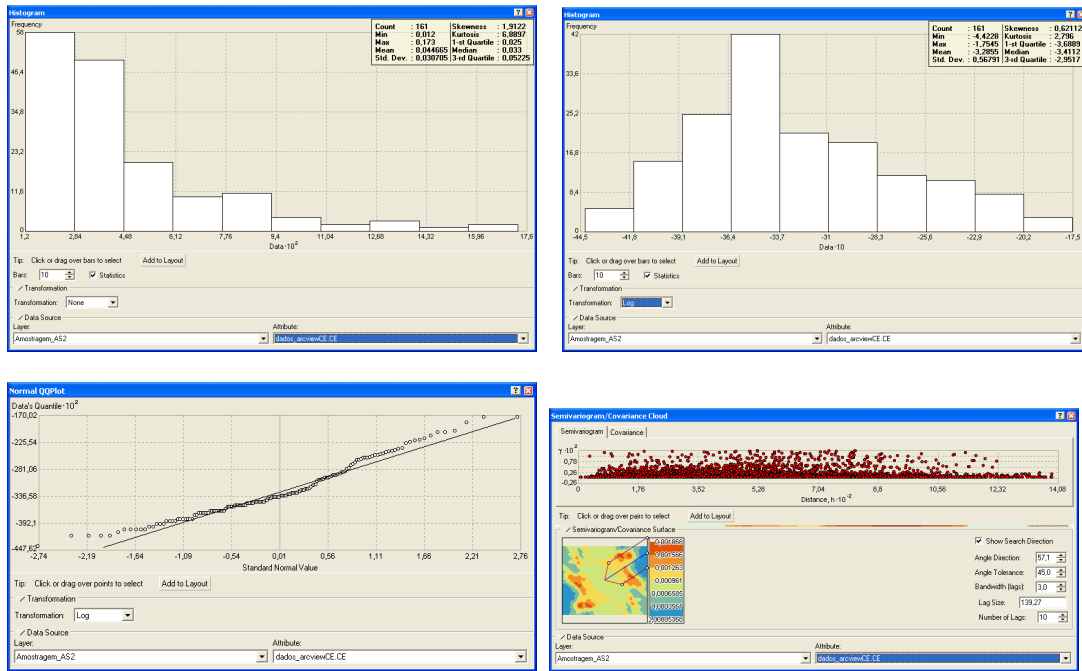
Histogram

Frequency

| Count | : 161 | Skewness | : 1,9122 |
|---|---|---|---|
| Min | : 0,012 | Kurtosis | : 6,8897 |
| Max | : 0,173 | 1-st Quartile | : 0,025 |
| Mean | : 0,044665 | Median | : 0,033 |
| Std. Dev. | : 0,030705 | 3-rd Quartile | : 0,05225 |

58
46,4
34,8
23,2
11,6
0

1,2 2,84 4,48 6,12 7,76 9,4 11,04 12,68 14,32 15,96 17,6

Data $\cdot 10^{2}$

Tip: Click or drag over bars to select
Add to Layout
Bars: 10
Statistics
Transformation
Transformation: None
Data Source
Layer:
Amostragem_AS2
Attribute:
dados_arcviewCE.CE

Histogram

Frequency

| Count | : 161 | Skewness | : 0,62112 |
|---|---|---|---|
| Min | : -4,4228 | Kurtosis | : 2,796 |
| Max | : -1,7545 | 1-st Quartile | : -3,6889 |
| Mean | : -3,2855 | Median | : -3,4112 |
| Std. Dev. | : 0,56791 | 3-rd Quartile | : -2,9517 |

42
33,6
25,2
16,8
8,4
0

-44,5 -41,8 -39,1 -36,4 -33,7 -31 -28,3 -25,6 -22,9 -20,2 -17,5

Data $\cdot 10$

Tip: Click or drag over bars to select
Add to Layout
Bars: 10
Statistics
Transformation
Transformation: Log
Data Source
Layer:
Amostragem_AS2
Attribute:
dados_arcviewCE.CE

Normal QQPlot

Data's Quantile $\cdot 10^{2}$

-170,02
-225,54
-281,06
-336,58
-392,1
-447,62

-2,74 -2,19 -1,64 -1,09 -0,54 0,01 0,56 1,11 1,66 2,21 2,76

Standard Normal Value

Tip: Click or drag over points to select
Add to Layout
Transformation
Transformation: Log
Data Source
Layer:
Amostragem_AS2
Attribute:
dados_arcviewCE.CE

Semivariogram/Covariance Cloud

Semivariogram
Covariance

$\gamma \cdot 10^{2}$

0,78
0,26
-0,26

0 1,76 3,52 5,28 7,04 8,8 10,56 12,32 14,08

Distance, h $\cdot 10^{-2}$

Tip: Click or drag over pairs to select
Add to Layout
Semivariogram/Covariance Surface

0,001868
0,001566
0,001263
0,000961
0,0006585
0,0003561
0,0000538

Show Search Direction
Angle Direction: 57,1
Angle Tolerance: 45,0
Bandwidth (lags): 3,0
Lag Size: 139,27
Number of Lags: 10

Data Source
Layer:
Amostragem_AS2
Attribute:
dados_arcviewCE.CE